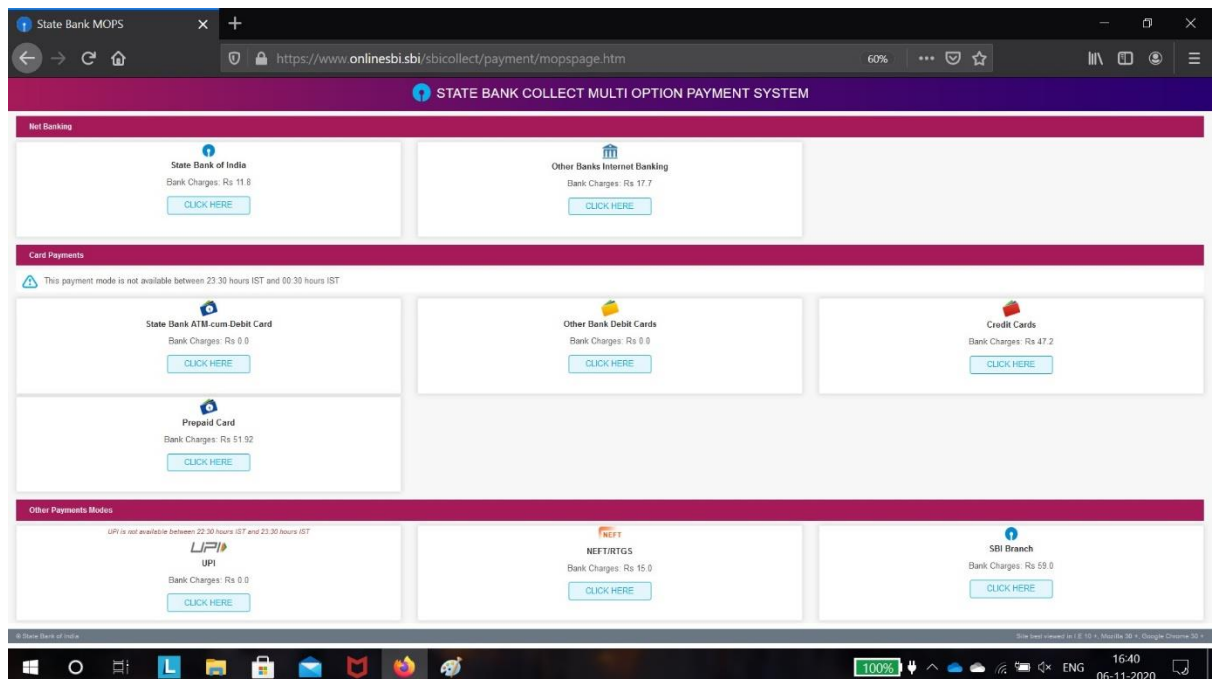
State Bank MOPS

https://www.onlinesbi.sbi/sbicollect/payment/mopspage.htm

60%

STATE BANK COLLECT MULTI OPTION PAYMENT SYSTEM

Net Banking

State Bank of India
Bank Charges: Rs 11.8
CLICK HERE

Other Banks Internet Banking
Bank Charges: Rs 17.7
CLICK HERE

Card Payments

This payment mode is not available between 23:30 hours IST and 00:30 hours IST

State Bank ATM-cum-Debit Card
Bank Charges: Rs 0.0
CLICK HERE

Other Bank Debit Cards
Bank Charges: Rs 0.0
CLICK HERE

Credit Cards
Bank Charges: Rs 47.2
CLICK HERE

Prepaid Card
Bank Charges: Rs 51.92
CLICK HERE

Other Payments Modes

UPI is not available between 22:30 hours IST and 23:30 hours IST
UPI
UPI
Bank Charges: Rs 0.0
CLICK HERE

NEFT
NEFT/RTGS
Bank Charges: Rs 15.0
CLICK HERE

SBI Branch
Bank Charges: Rs 59.0
CLICK HERE

© State Bank of India

Site best viewed in I.E 10 +, Mozilla 30 +, Google Chrome 30 +

100%
ENG
16:40
06-11-2020